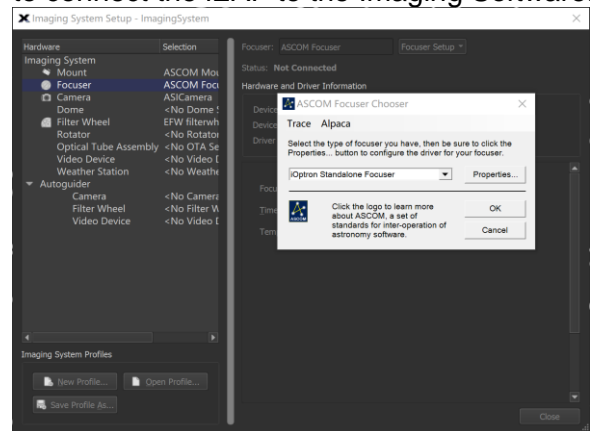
to connect the iEAF to the imaging software

Imaging System Setup - ImagingSystem

| Hardware | Selection |
|---|---|
| Imaging System | |
| Mount | ASCOM Mou |
| Focuser | ASCOM Focu |
| Camera | ASICamera |
| Dome | <No Dome S |
| Filter Wheel | EFW filterwh |
| Rotator | <No Rotator |
| Optical Tube Assembly | <No OTA Se |
| Video Device | <No Video D |
| Weather Station | <No Weathe |
| Autoguider | |
| Camera | <No Camera |
| Filter Wheel | <No Filter W |
| Video Device | <No Video D |

Imaging System Profiles

New Profile... Open Profile...

Save Profile As...

Focuser: ASCOM Focuser Focuser Setup

Status: Not Connected

Hardware and Driver Information

Device

Device

Driver

Focu

Time

Tem

Close

ASCOM Focuser Chooser

Trace Alpaca

Select the type of focuser you have, then be sure to click the Properties... button to configure the driver for your focuser.

iOptron Standalone Focuser

Properties...

Click the logo to learn more about ASCOM, a set of standards for inter-operation of astronomy software.

OK

Cancel